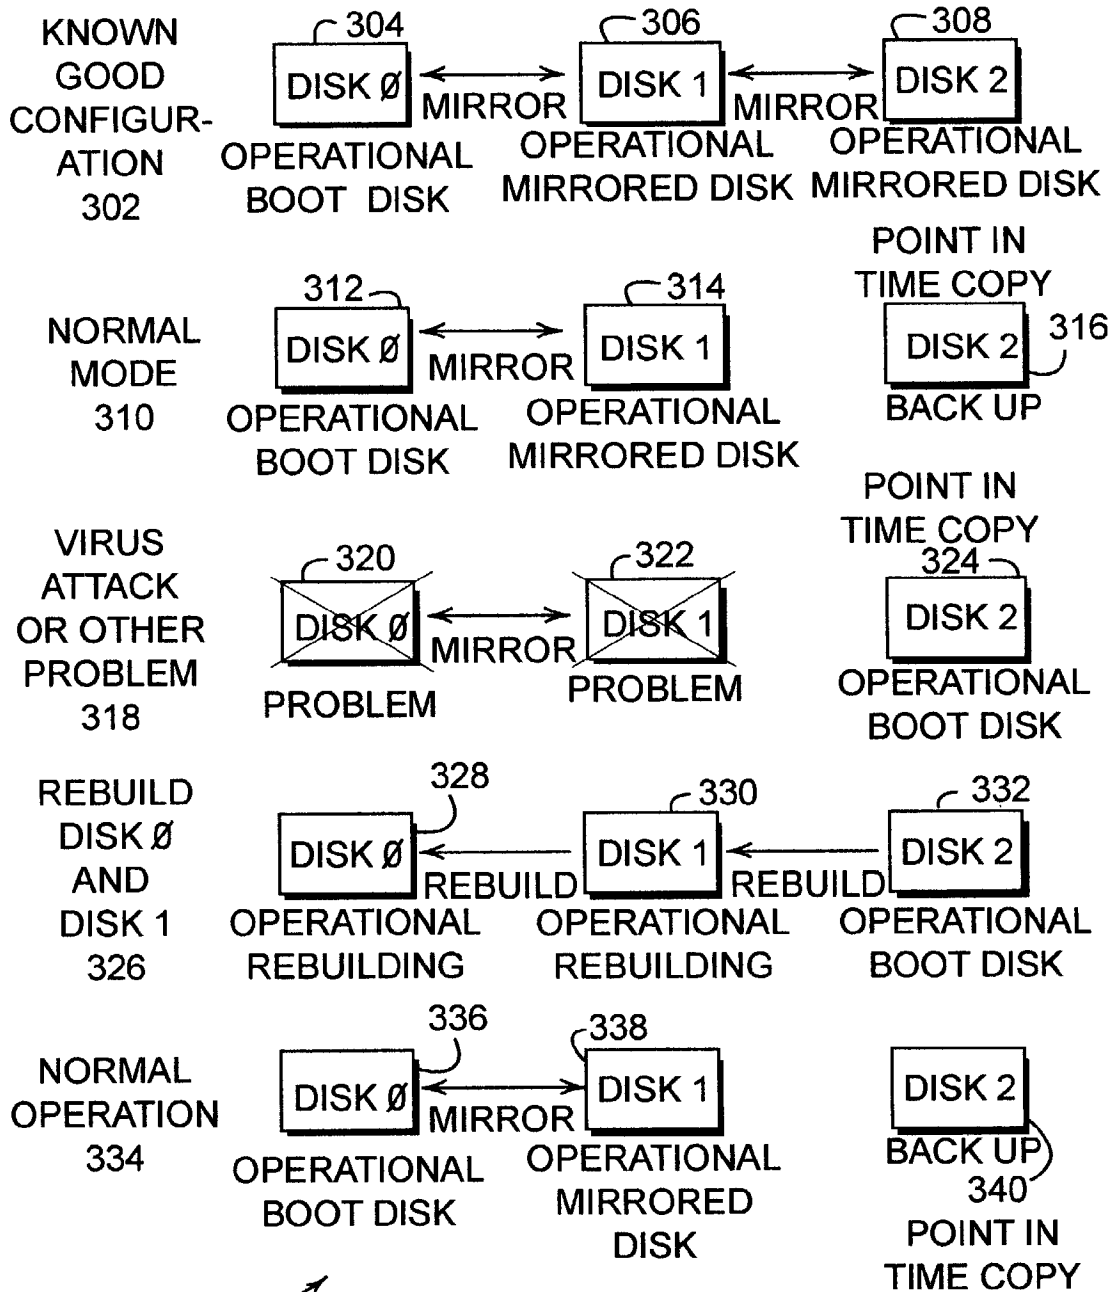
KNOWN GOOD CONFIGURATION 302

304 DISK Ø MIRROR 306 DISK 1 MIRROR 308 DISK 2

OPERATIONAL BOOT DISK

OPERATIONAL MIRRORED DISK

OPERATIONAL MIRRORED DISK

NORMAL MODE 310

312 DISK Ø MIRROR 314 DISK 1

OPERATIONAL BOOT DISK

OPERATIONAL MIRRORED DISK

POINT IN TIME COPY

DISK 2 316

BACK UP

VIRUS ATTACK OR OTHER PROBLEM 318

320 DISK Ø MIRROR 322 DISK 1

PROBLEM

PROBLEM

POINT IN TIME COPY

324 DISK 2

OPERATIONAL BOOT DISK

REBUILD DISK Ø AND DISK 1 326

328 DISK Ø REBUILD 330 DISK 1 REBUILD 332 DISK 2

OPERATIONAL REBUILDING

OPERATIONAL REBUILDING

OPERATIONAL BOOT DISK

NORMAL OPERATION 334

336 DISK Ø MIRROR 338 DISK 1

OPERATIONAL BOOT DISK

OPERATIONAL MIRRORED DISK

DISK 2

BACK UP 340

POINT IN TIME COPY